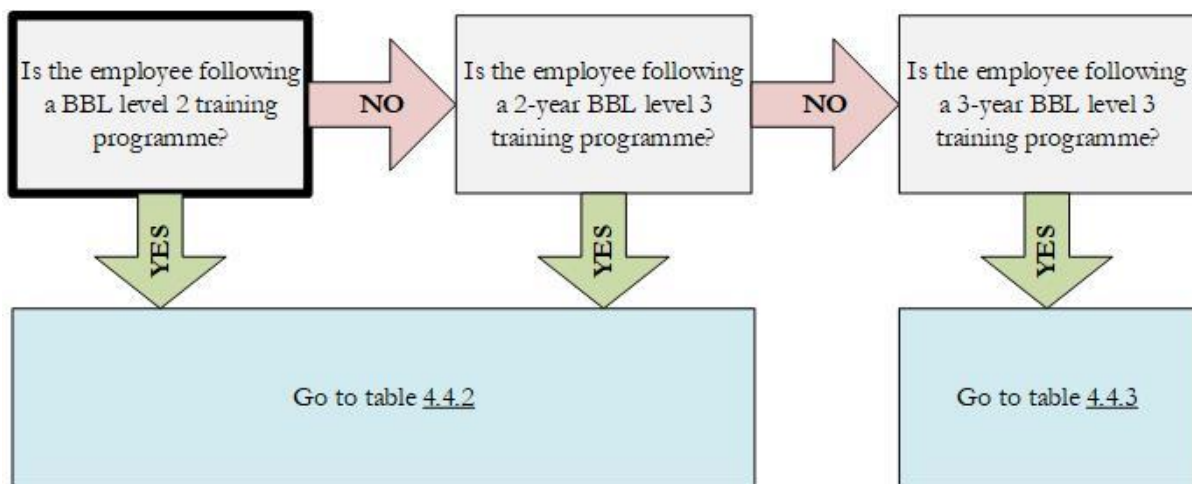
Is the employee following a BBL level 2 training programme?

NO

Is the employee following a 2-year BBL level 3 training programme?

NO

Is the employee following a 3-year BBL level 3 training programme?

YES

YES

YES

Go to table 4.4.2

Go to table 4.4.3